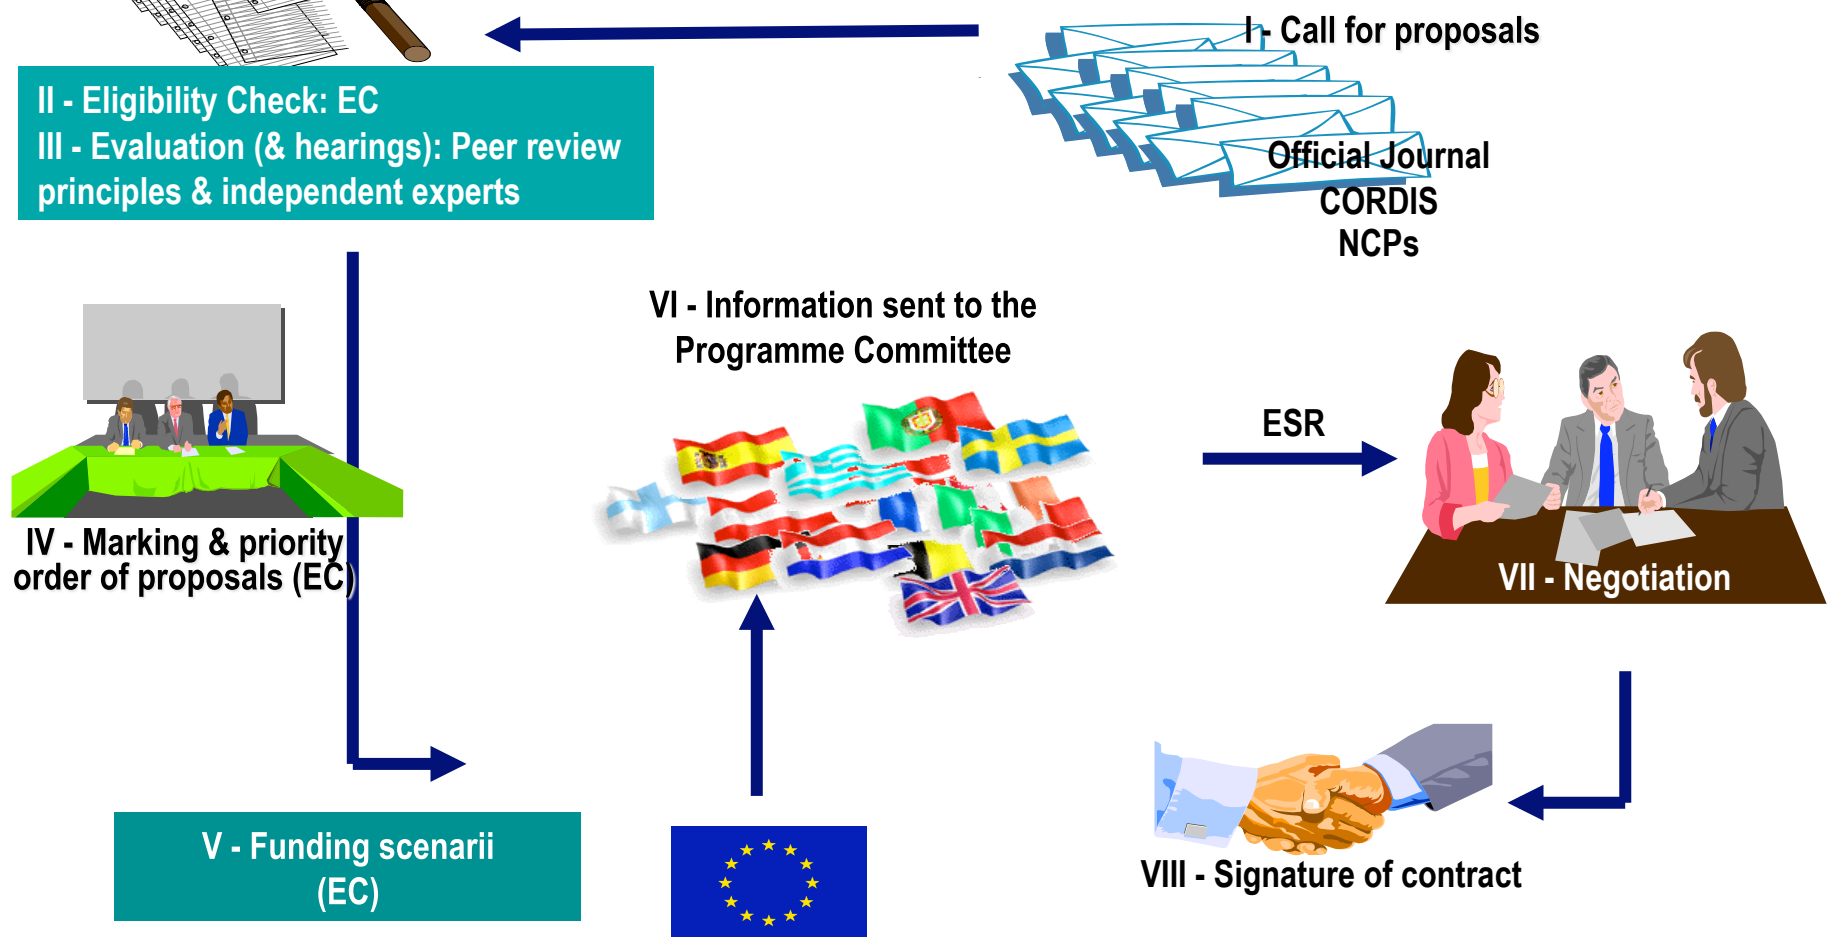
I - Call for proposals

Official Journal
CORDIS
NCPs

II - Eligibility Check: EC
III - Evaluation (& hearings): Peer review principles & independent experts

IV - Marking & priority order of proposals (EC)

VI - Information sent to the Programme Committee

ESR

VII - Negotiation

V - Funding scenarii (EC)

VIII - Signature of contract